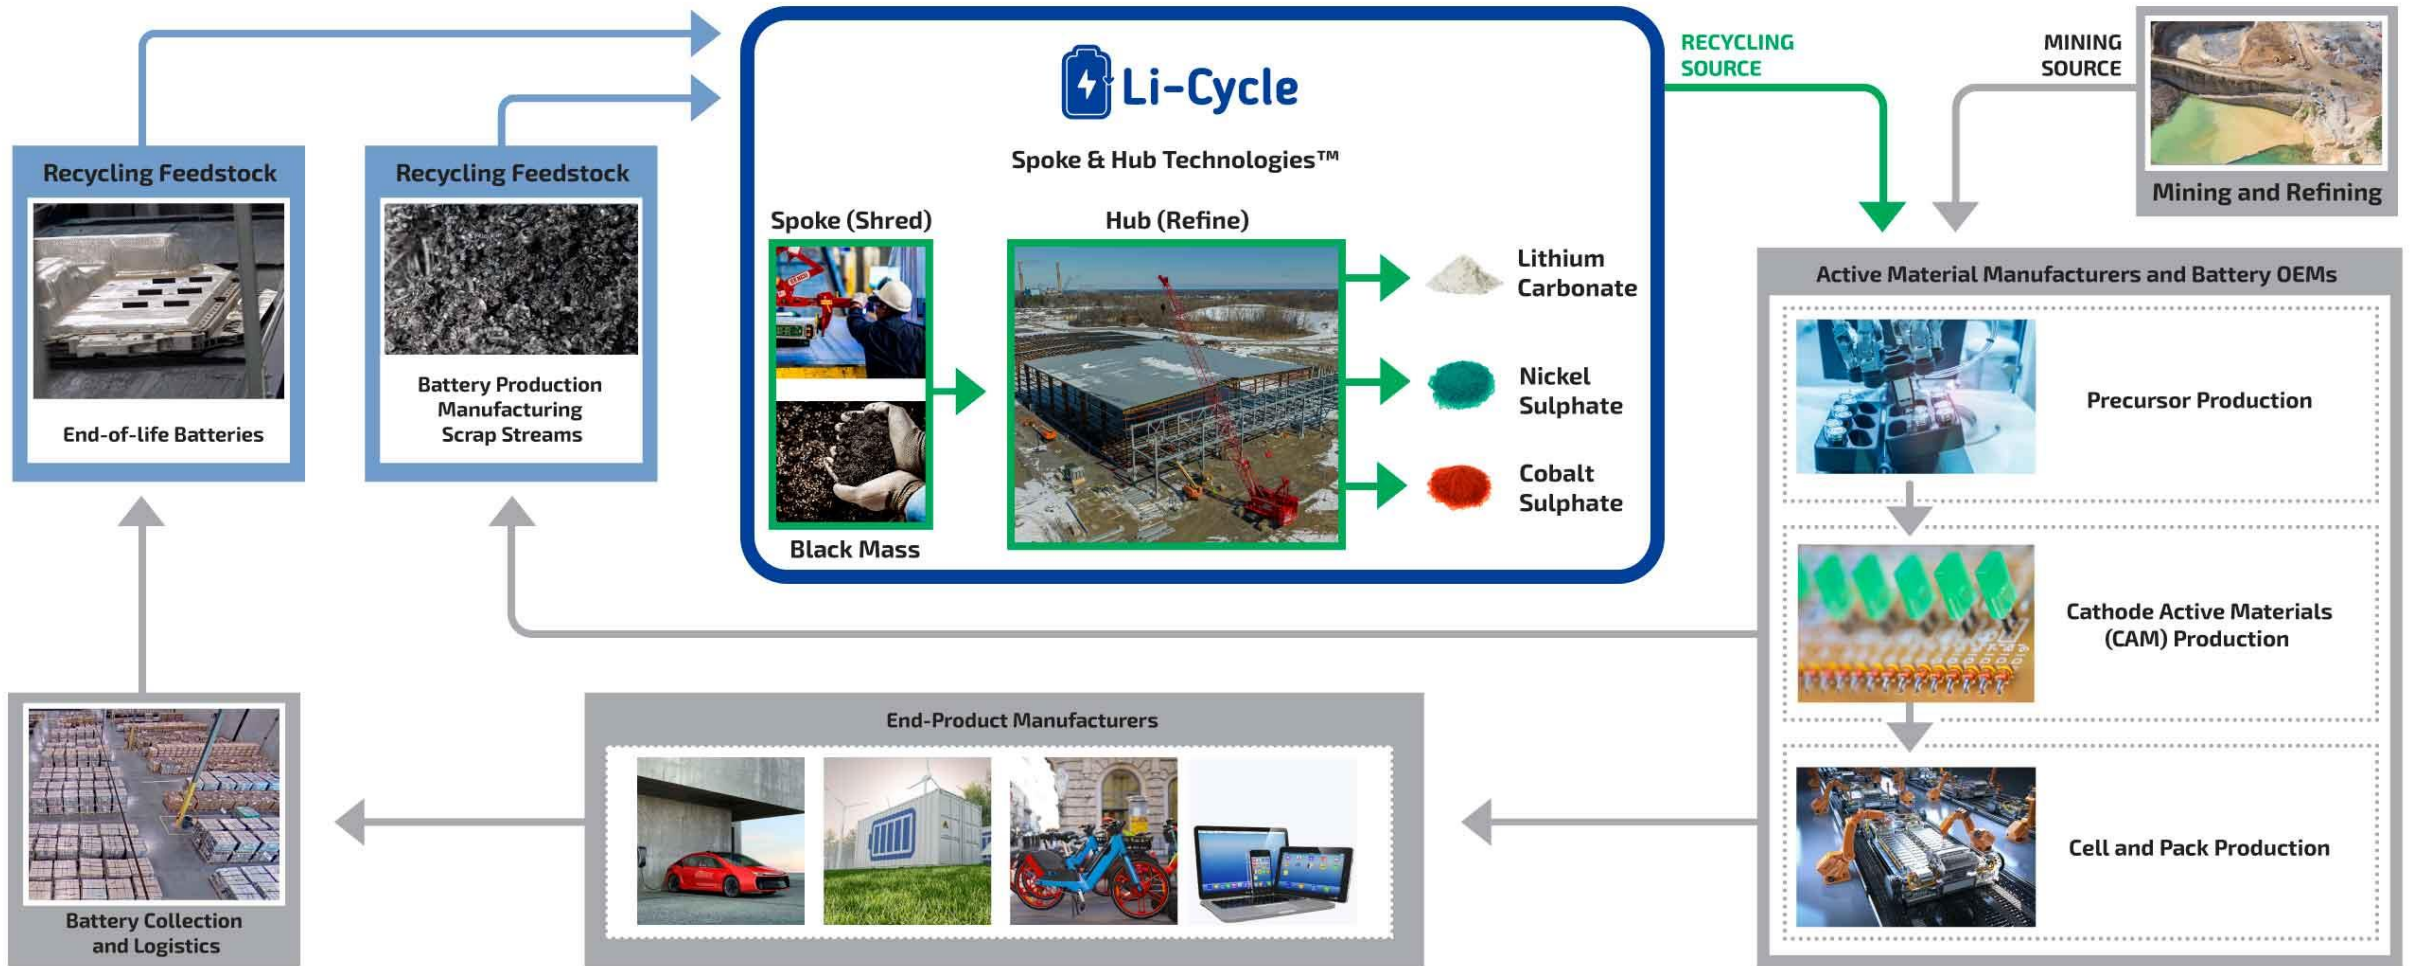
Recycling Feedstock

End-of-life Batteries

Recycling Feedstock

Battery Production Manufacturing Scrap Streams

Li-Cycle

Spoke & Hub Technologies™

Spoke (Shred)

Black Mass

Hub (Refine)

Lithium Carbonate

Nickel Sulphate

Cobalt Sulphate

RECYCLING SOURCE

MINING SOURCE

Mining and Refining

Active Material Manufacturers and Battery OEMs

Precursor Production

Cathode Active Materials (CAM) Production

Cell and Pack Production

End-Product Manufacturers

Battery Collection and Logistics